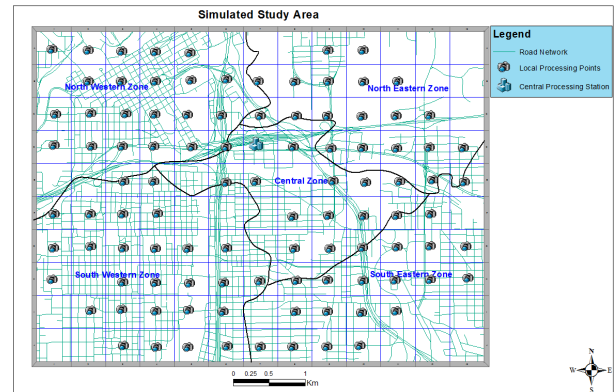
Simulated Study Area

Legend
Road Network
Local Processing Points
Central Processing Station

North Western Zone
North Eastern Zone
Central Zone
South Western Zone
South Eastern Zone

0 0.25 0.5 1 Km

N
W E
S